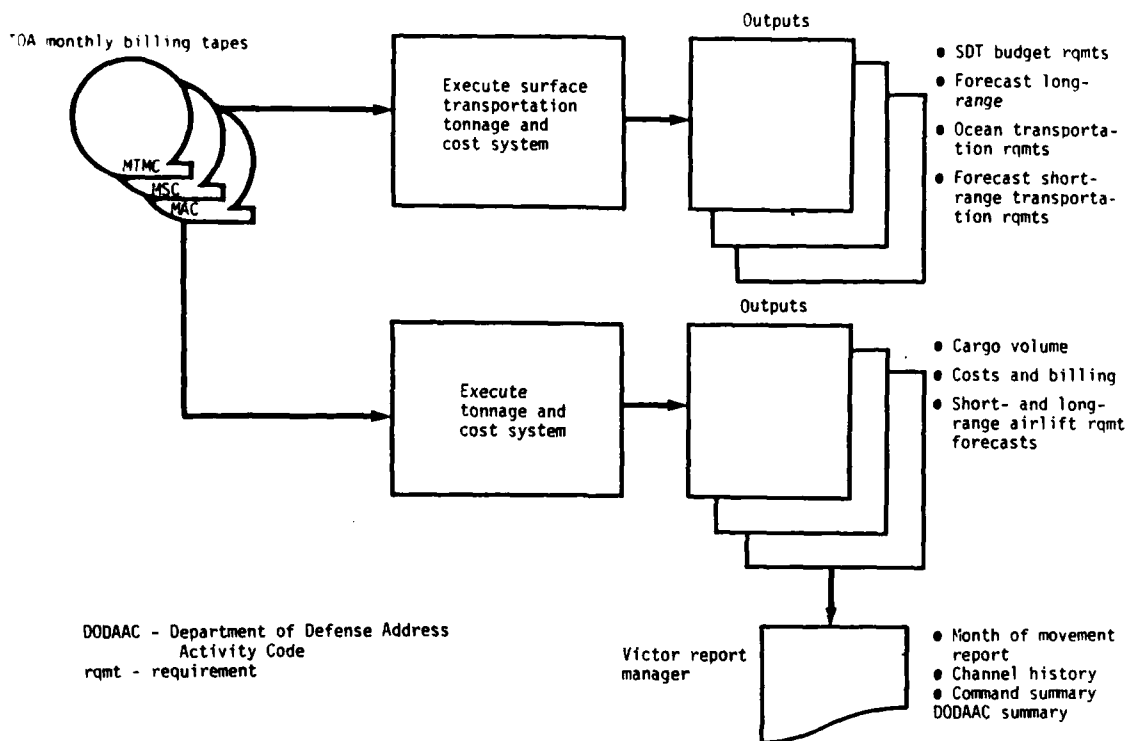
TOA monthly billing tapes

MTMC
MSC
MAC

Execute surface transportation tonnage and cost system

Outputs

• SDT budget rqmts
• Forecast long-range
• Ocean transportation rqmts
• Forecast short-range transportation rqmts

Execute tonnage and cost system

Outputs

• Cargo volume
• Costs and billing
• Short- and long-range airlift rqmt forecasts

DODAAC - Department of Defense Address Activity Code
rqmt - requirement

Victor report manager

• Month of movement report
• Channel history
• Command summary
DODAAC summary